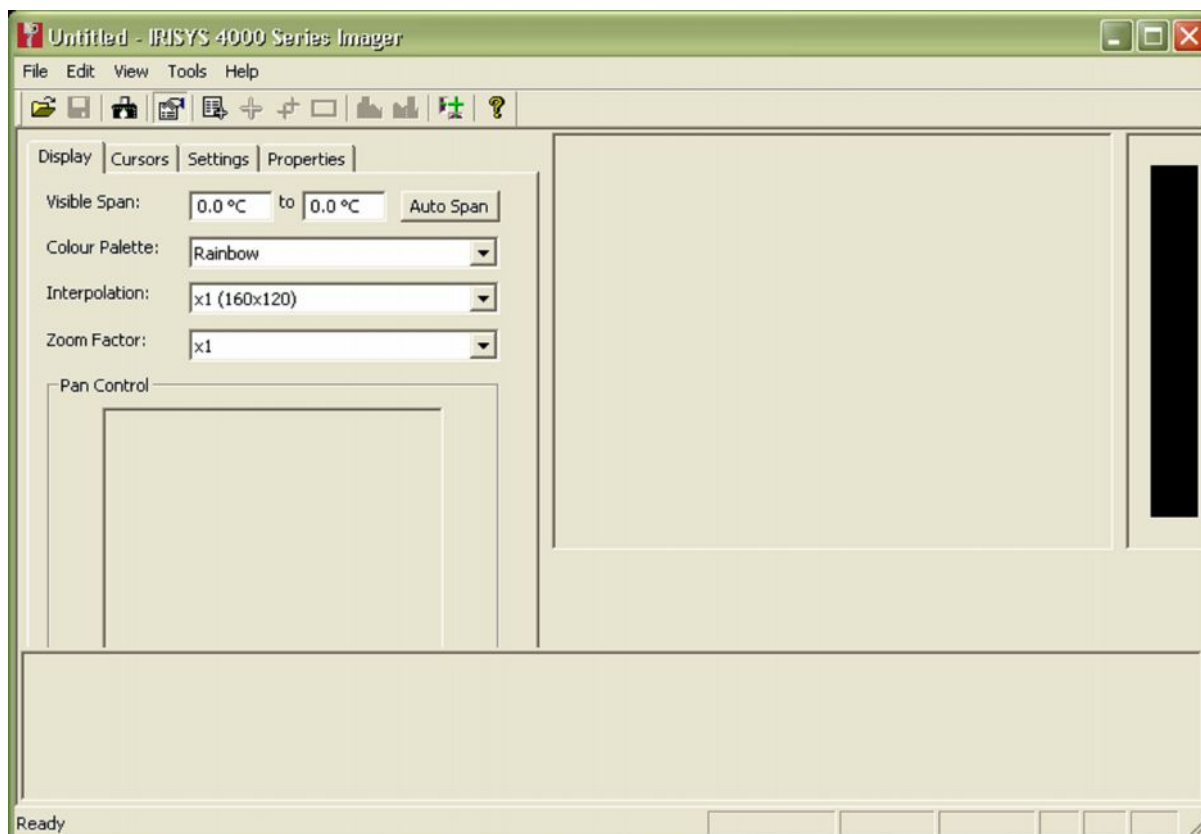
Untitled - IRISYS 4000 Series Imager

File Edit View Tools Help

Display Cursors Settings Properties

Visible Span: 0.0 °C to 0.0 °C Auto Span

Colour Palette: Rainbow

Interpolation: x1 (160x120)

Zoom Factor: x1

Pan Control

Ready